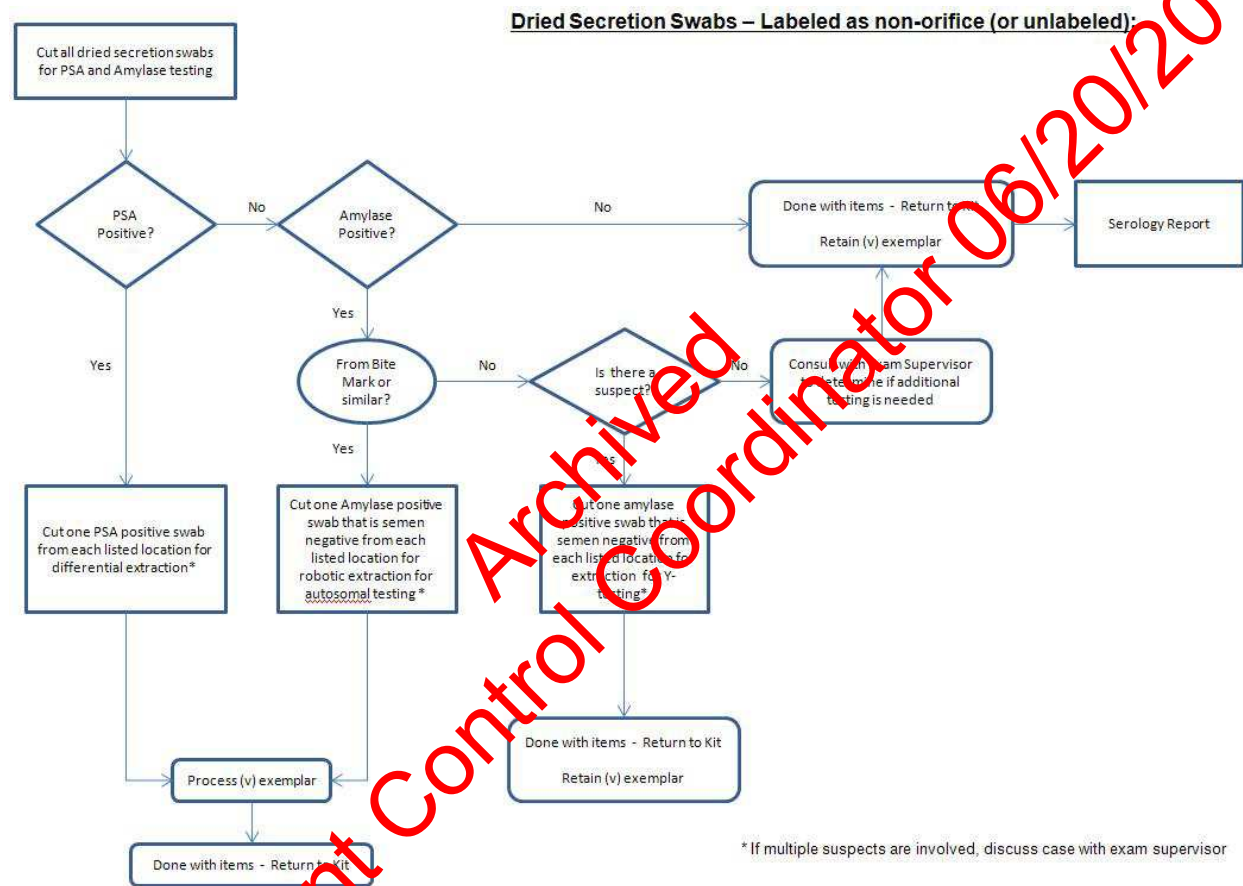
Dried Secretion Swabs – Labeled as non-orifice (or unlabeled):

Cut all dried secretion swabs for PSA and Amylase testing

PSA Positive?

No

Amylase Positive?

No

Done with items - Return to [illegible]

Retain (v) exemplar

Serology Report

Yes

Yes

From Bite Mark or similar?

No

Is there a suspect?

No

Consult with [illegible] Supervisor to determine if additional testing is needed

Yes

Yes

Cut one PSA positive swab from each listed location for differential extraction*

Cut one Amylase positive swab that is semen negative from each listed location for robotic extraction for autosomal testing *

Cut one amylase positive swab that is semen negative from each listed location for extraction for Y-testing*

Done with items - Return to Kit

Retain (v) exemplar

Process (v) exemplar

Done with items - Return to Kit

* If multiple suspects are involved, discuss case with exam supervisor

Archived

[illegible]nt Control Coordinator 06/20/20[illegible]